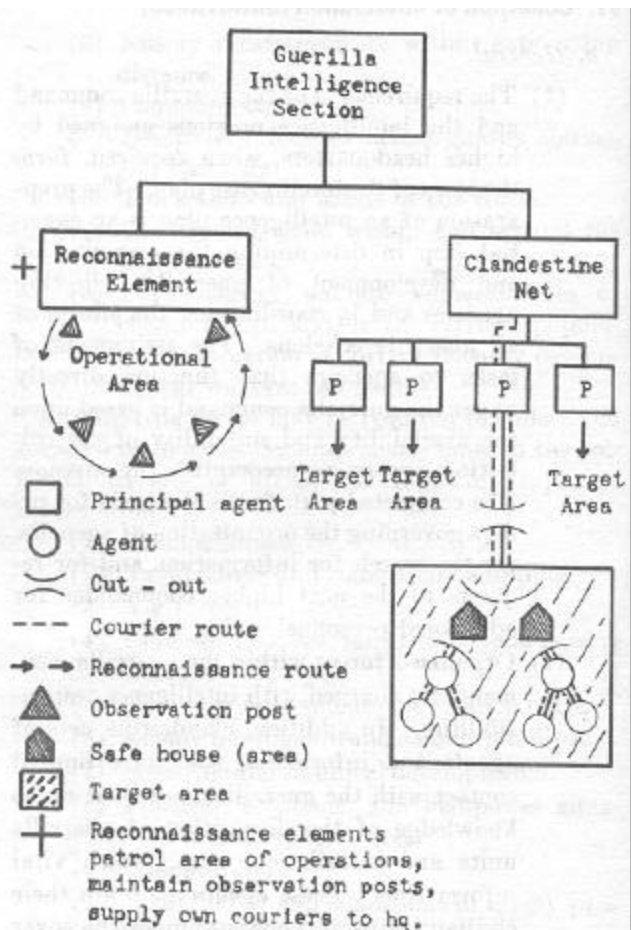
Guerilla Intelligence Section

Reconnaissance Element

Clandestine Net

Operational Area

P

P

P

P

Target Area

Target Area

Target Area

Principal agent

Agent

Cut out

Courier route

Reconnaissance route

Observation post

Safe house (area)

Target area

Reconnaissance elements patrol area of operations, maintain observation posts, supply own couriers to hq.